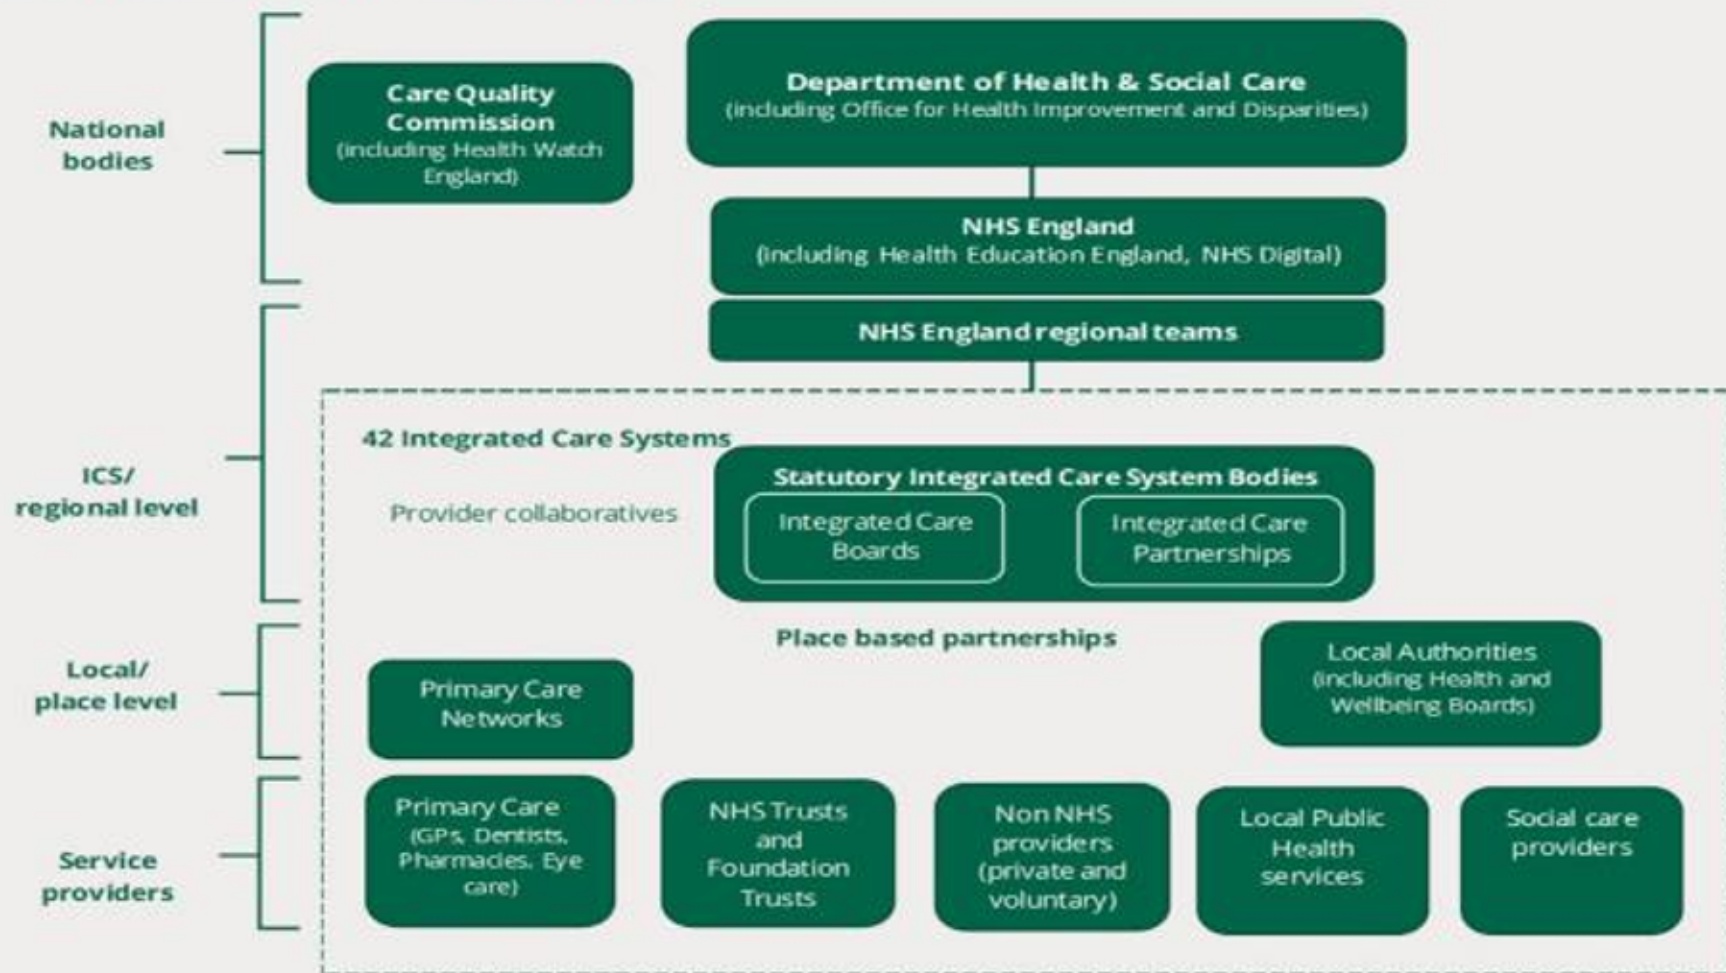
National bodies

Care Quality Commission (including Health Watch England)

Department of Health & Social Care (including Office for Health Improvement and Disparities)

NHS England (including Health Education England, NHS Digital)

ICS/ regional level

NHS England regional teams

42 Integrated Care Systems

Provider collaboratives

Statutory Integrated Care System Bodies

Integrated Care Boards

Integrated Care Partnerships

Local/ place level

Place based partnerships

Primary Care Networks

Local Authorities (including Health and Wellbeing Boards)

Service providers

Primary Care (GPs, Dentists, Pharmacies, Eye care)

NHS Trusts and Foundation Trusts

Non NHS providers (private and voluntary)

Local Public Health services

Social care providers